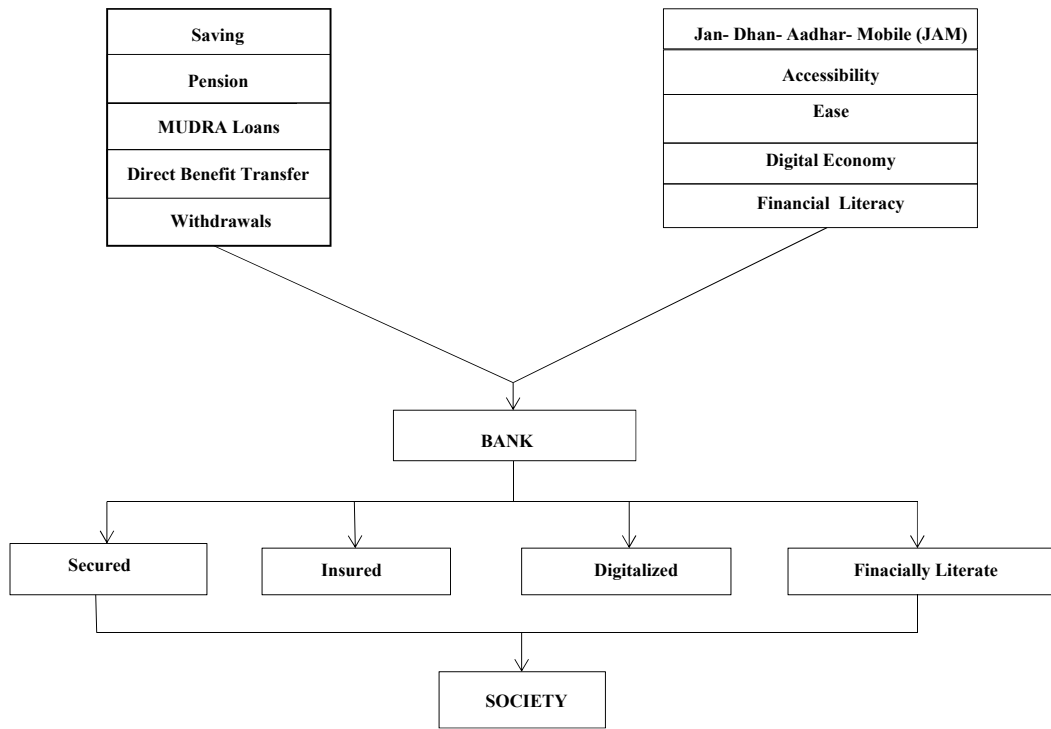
Saving
Pension
MUDRA Loans
Direct Benefit Transfer
Withdrawals

Jan- Dhan- Aadhar- Mobile (JAM)
Accessibility
Ease
Digital Economy
Financial Literacy

BANK

Secured
Insured
Digitalized
Finacially Literate

SOCIETY